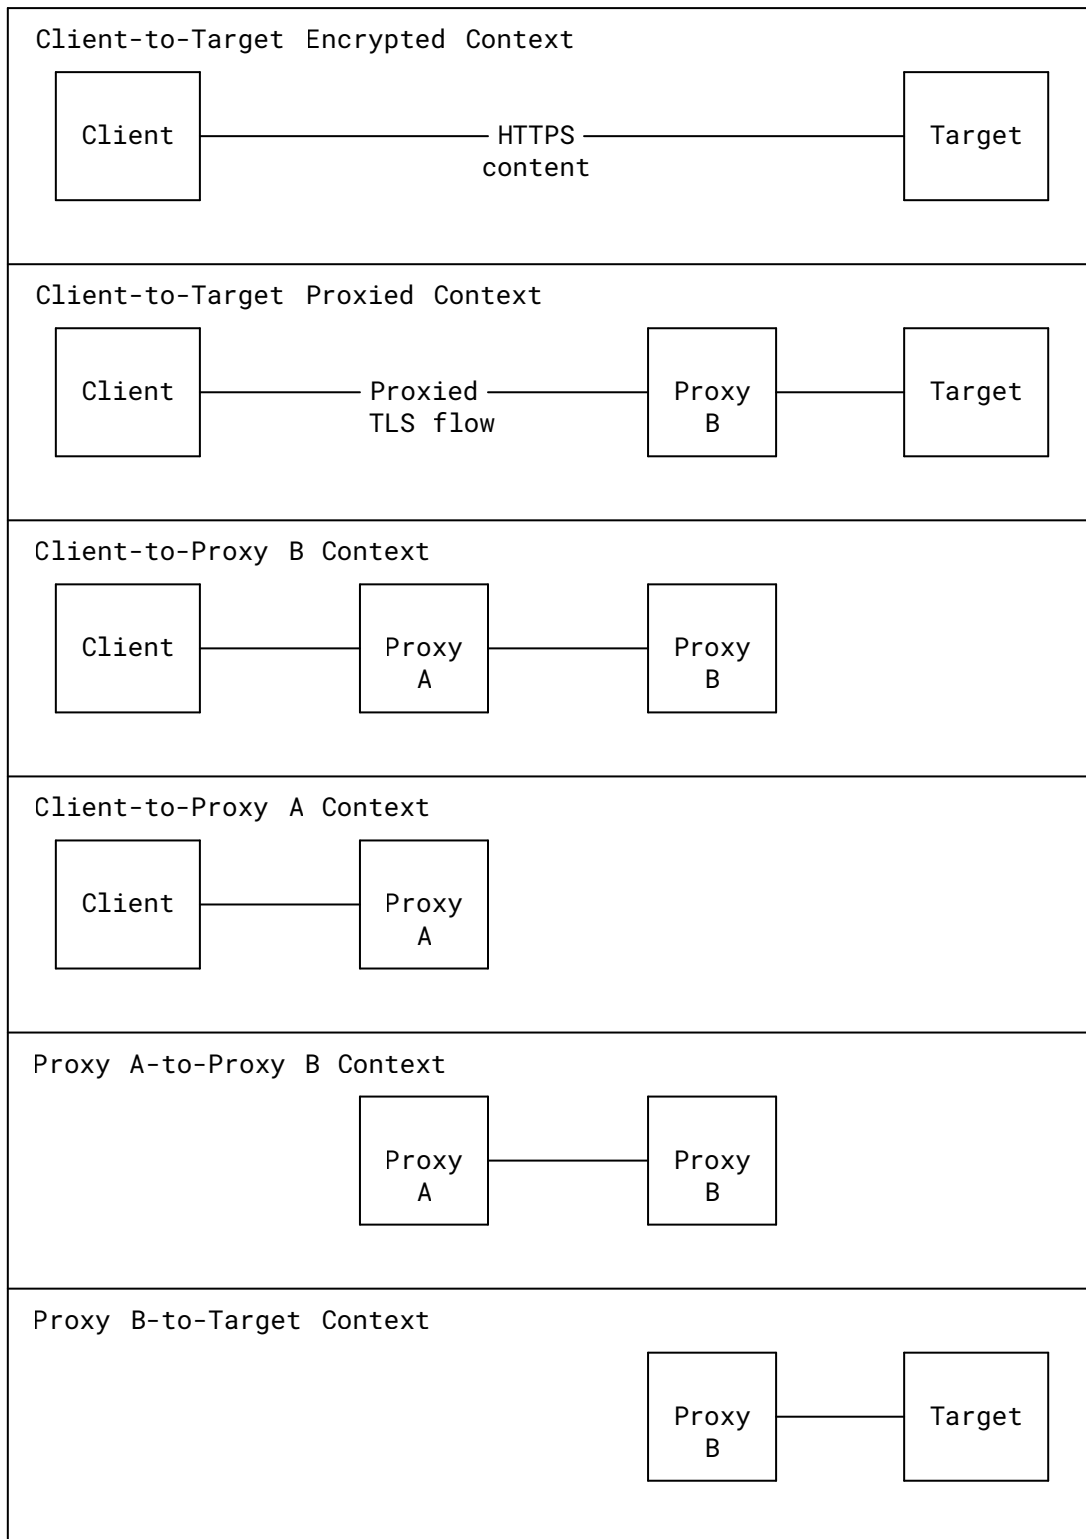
Client-to-Target Encrypted Context

Client

HTTPS content

Target

Client-to-Target Proxied Context

Client

Proxied TLS flow

Proxy B

Target

Client-to-Proxy B Context

Client

Proxy A

Proxy B

Client-to-Proxy A Context

Client

Proxy A

Proxy A-to-Proxy B Context

Proxy A

Proxy B

Proxy B-to-Target Context

Proxy B

Target